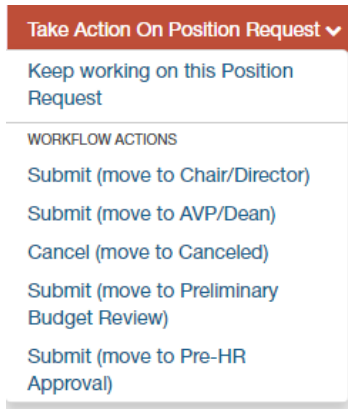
Take Action On Position Request

Keep working on this Position Request

WORKFLOW ACTIONS

Submit (move to Chair/Director)

Submit (move to AVP/Dean)

Cancel (move to Canceled)

Submit (move to Preliminary Budget Review)

Submit (move to Pre-HR Approval)